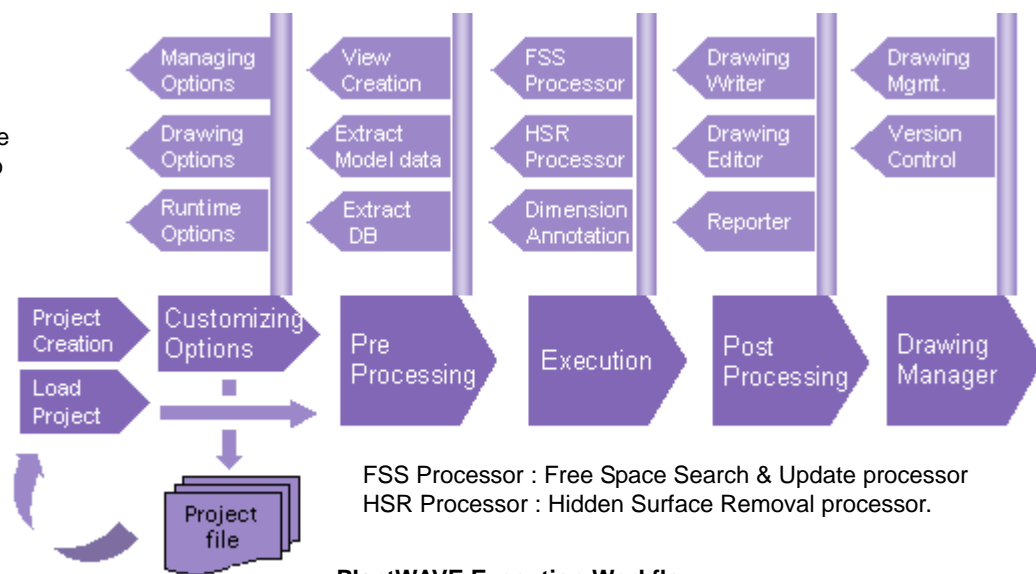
e
o

Managing Options

Drawing Options

Runtime Options

View Creation

Extract Model data

Extract DB

FSS Processor

HSR Processor

Dimension Annotation

Drawing Writer

Drawing Editor

Reporter

Drawing Mgmt.

Version Control

Project Creation

Load Project

Customizing Options

Pre Processing

Execution

Post Processing

Drawing Manager

Project file

FSS Processor : Free Space Search & Update processor
HSR Processor : Hidden Surface Removal processor.

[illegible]